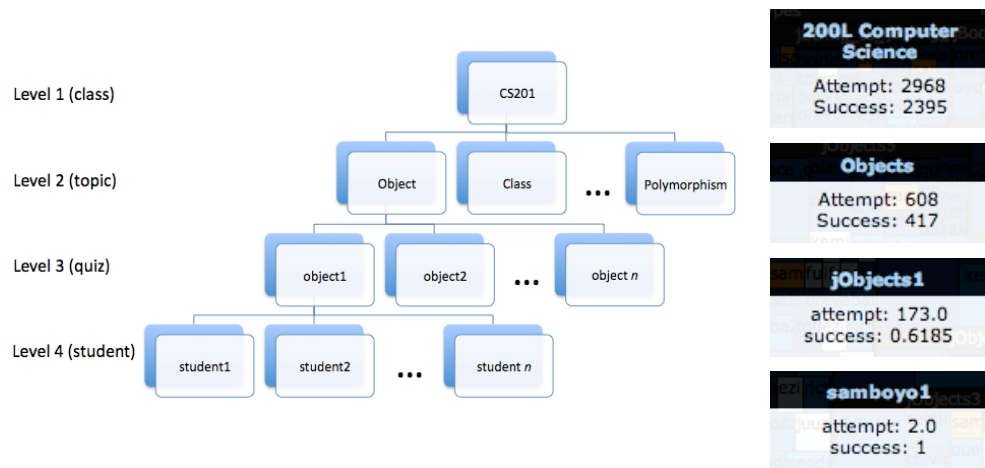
Level 1 (class)

Level 2 (topic)

Level 3 (quiz)

Level 4 (student)

CS201

Object

Class

...

Polymorphism

object1

object2

...

object $n$

student1

student2

...

student $n$

200L Computer Science

Attempt: 2968
Success: 2395

Objects

Attempt: 608
Success: 417

jObjects1

attempt: 173.0
success: 0.6185

samboyo1

attempt: 2.0
success: 1